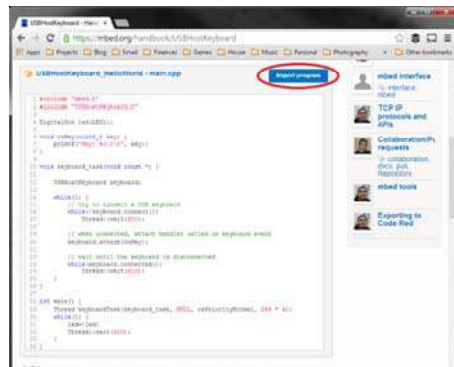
USBHostKeyboard - Hand ×

https://mbed.org/handbook/USBHostKeyboard

Apps Projects Blog Email Finances Games House Music Personal Photography Other bookmarks

USBHostKeyboard_HelloWorld - main.cpp

Import program

#include "mbed.h"
#include "USBHostKeyboard.h"

DigitalOut led(LED1);

void onKey(uint8_t key) {
    printf("Key: %c\r\n", key);
}

void keyboard_task(void const *) {

    USBHostKeyboard keyboard;

    while(1) {
        // try to connect a USB keyboard
        while(!keyboard.connect())
            Thread::wait(500);

        // when connected, attach handler called on keyboard event
        keyboard.attach(onKey);

        // wait until the keyboard is disconnected
        while(keyboard.connected())
            Thread::wait(500);
    }
}

int main() {
    Thread keyboardTask(keyboard_task, NULL, osPriorityNormal, 256 * 4);
    while(1) {
        led=!led;
        Thread::wait(500);
    }
}

mbed interface
interface, mbed

TCP IP protocols and APIs

Collaboration/Pull requests
collaboration, docs, pull, Repository

mbed tools

Exporting to Code Red